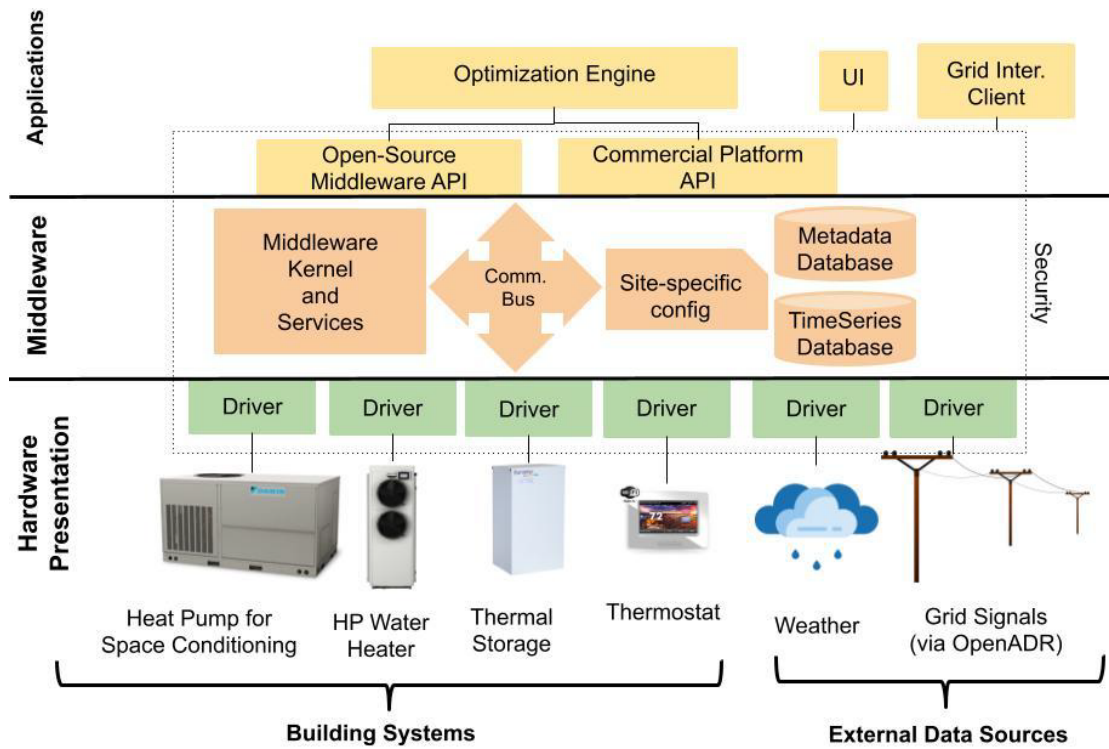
Applications

Optimization Engine

UI

Grid Inter. Client

Open-Source Middleware API

Commercial Platform API

Middleware

Middleware Kernel and Services

Comm. Bus

Site-specific config

Metadata Database

TimeSeries Database

Security

Hardware Presentation

Driver

Driver

Driver

Driver

Driver

Driver

Heat Pump for Space Conditioning

HP Water Heater

Thermal Storage

Thermostat

Weather

Grid Signals (via OpenADR)

Building Systems

External Data Sources